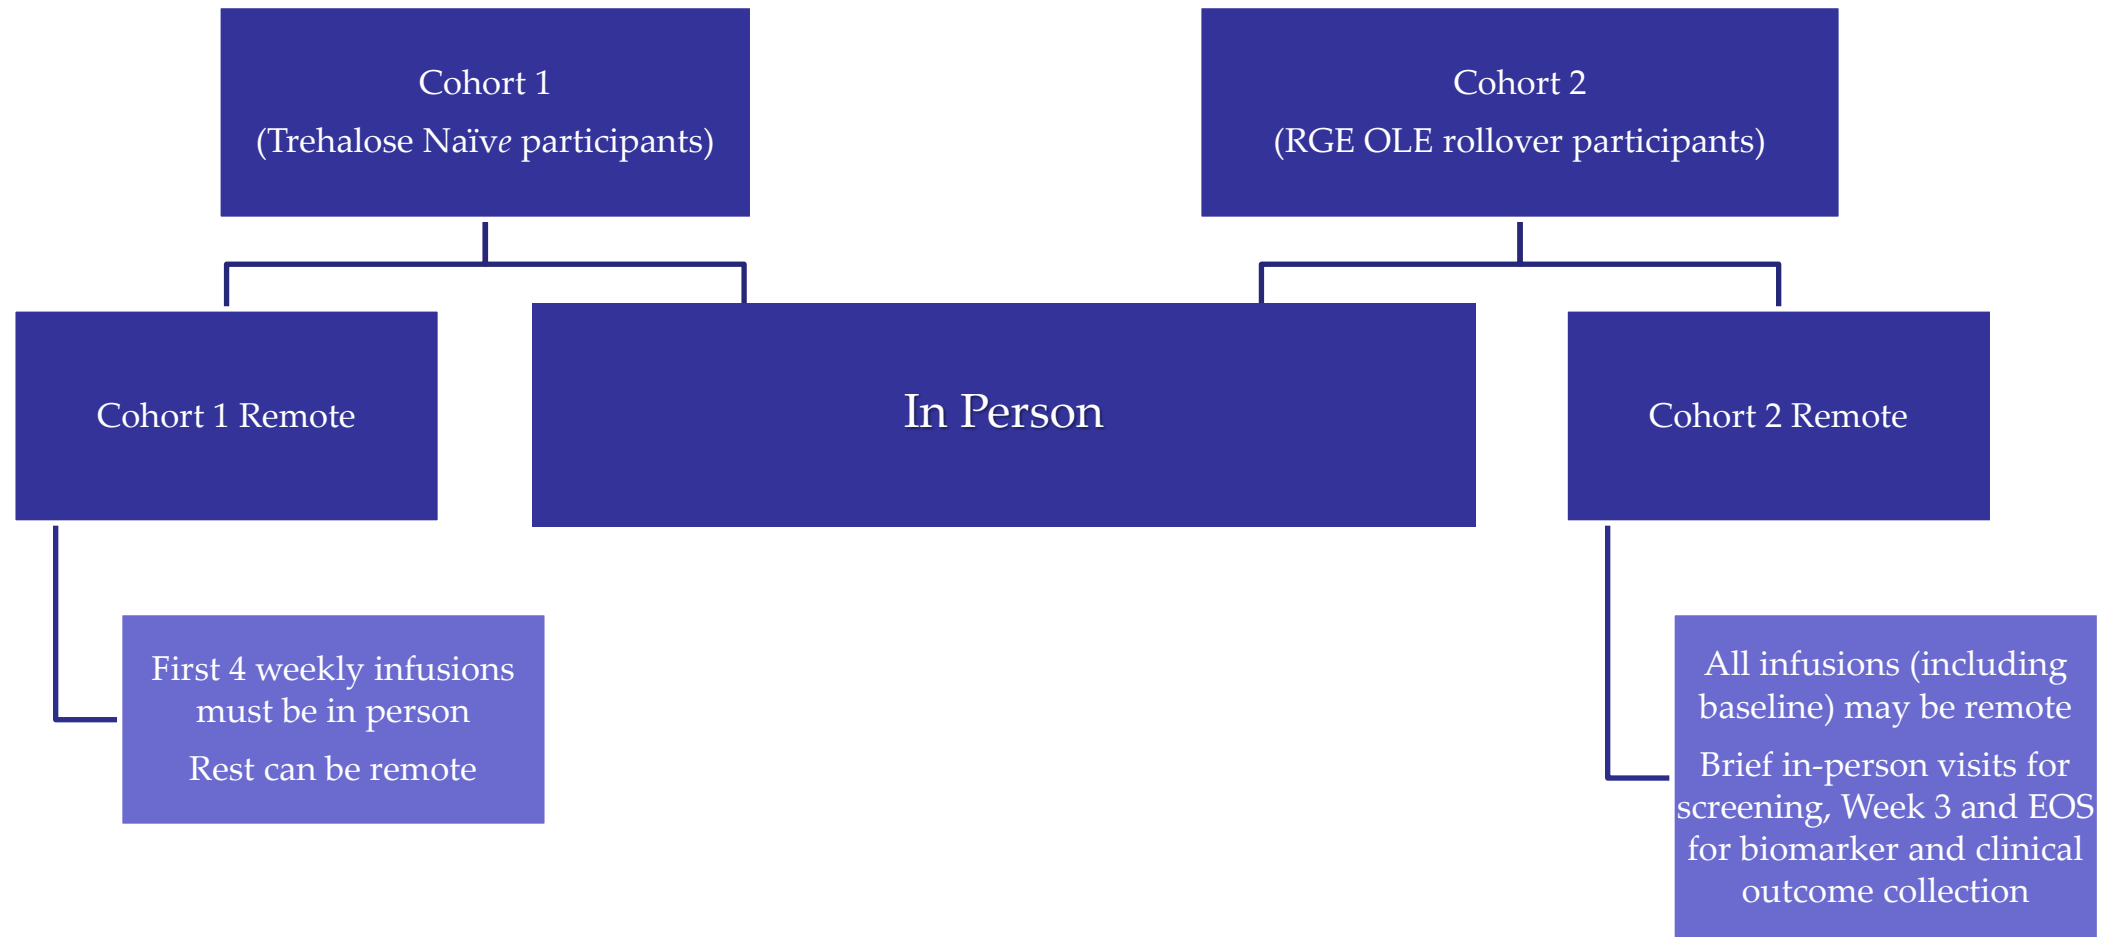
Cohort 1
(Trehalose Naïve participants)

Cohort 2
(RGE OLE rollover participants)

Cohort 1 Remote

In Person

Cohort 2 Remote

First 4 weekly infusions must be in person
Rest can be remote

All infusions (including baseline) may be remote
Brief in-person visits for screening, Week 3 and EOS for biomarker and clinical outcome collection